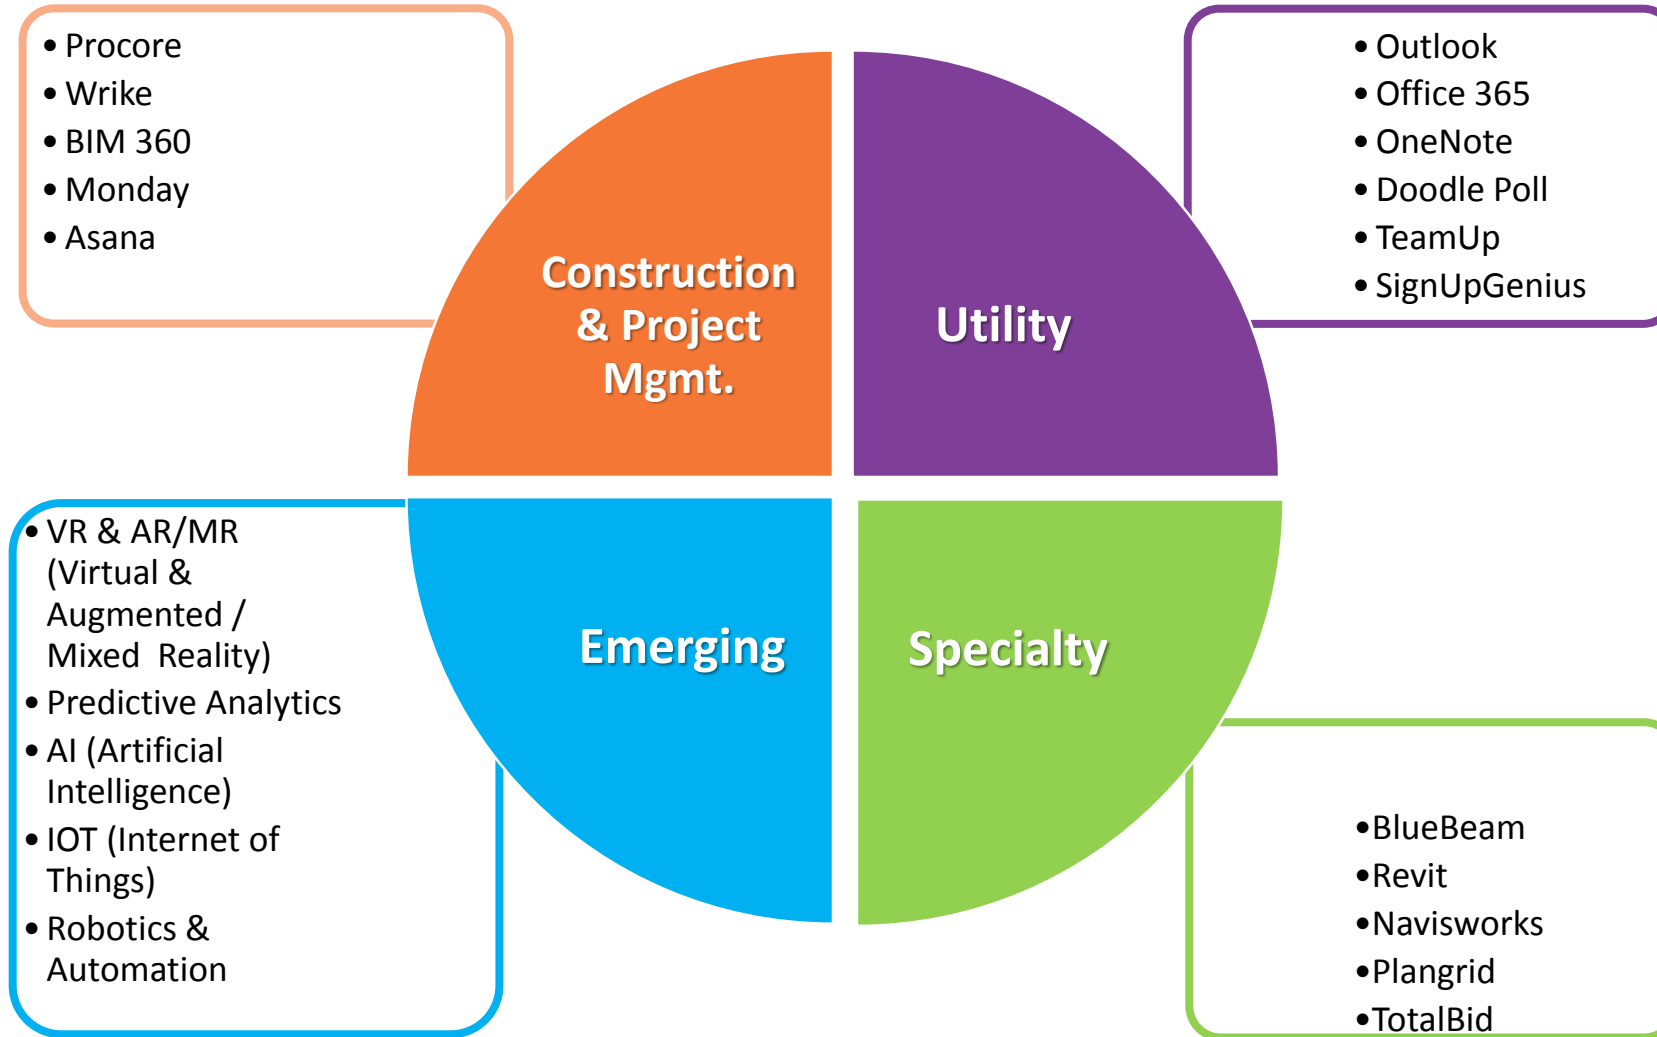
• Procore
• Wrike
• BIM 360
• Monday
• Asana

Construction & Project Mgmt.

Utility

• Outlook
• Office 365
• OneNote
• Doodle Poll
• TeamUp
• SignUpGenius

• VR & AR/MR (Virtual & Augmented / Mixed Reality)
• Predictive Analytics
• AI (Artificial Intelligence)
• IOT (Internet of Things)
• Robotics & Automation

Emerging

Specialty

•BlueBeam
•Revit
•Navisworks
•Plangrid
•TotalBid